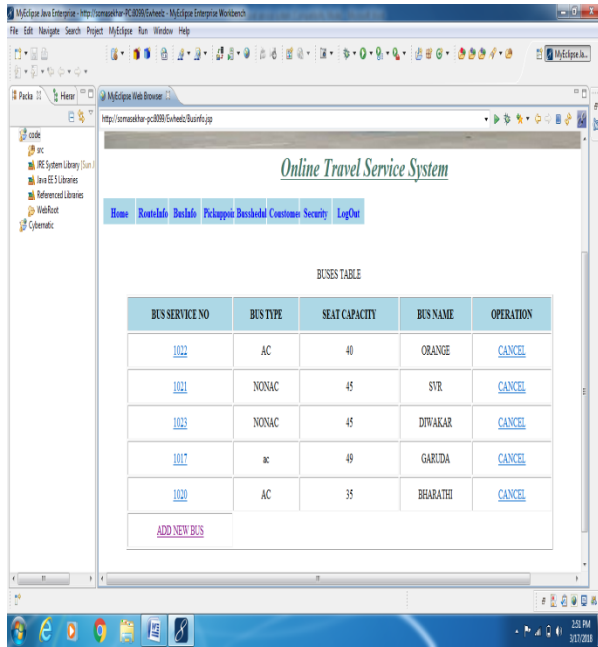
MyEclipse Java Enterprise - http://somasekhar-PC:8099/Ewheelz - MyEclipse Enterprise Workbench

File Edit Navigate Search Project MyEclipse Run Window Help

MyEclipse Ja...

Packa Hierar

MyEclipse Web Browser

http://somasekhar-pc:8099/Ewheelz/BusInfo.jsp

code
src
JRE System Library [Sun J
Java EE 5 Libraries
Referenced Libraries
WebRoot
Cybernatic

Online Travel Service System

Home RouteInfo BusInfo Pickuppoin Busshedul Customes Security LogOut

BUSES TABLE

| BUS SERVICE NO | BUS TYPE | SEAT CAPACITY | BUS NAME | OPERATION |
|---|---|---|---|---|
| 1022 | AC | 40 | ORANGE | CANCEL |
| 1021 | NONAC | 45 | SVR | CANCEL |
| 1023 | NONAC | 45 | DIWAKAR | CANCEL |
| 1017 | ac | 49 | GARUDA | CANCEL |
| 1020 | AC | 35 | BHARATHI | CANCEL |
| ADD NEW BUS | | | | |

2:51 PM
3/17/2018